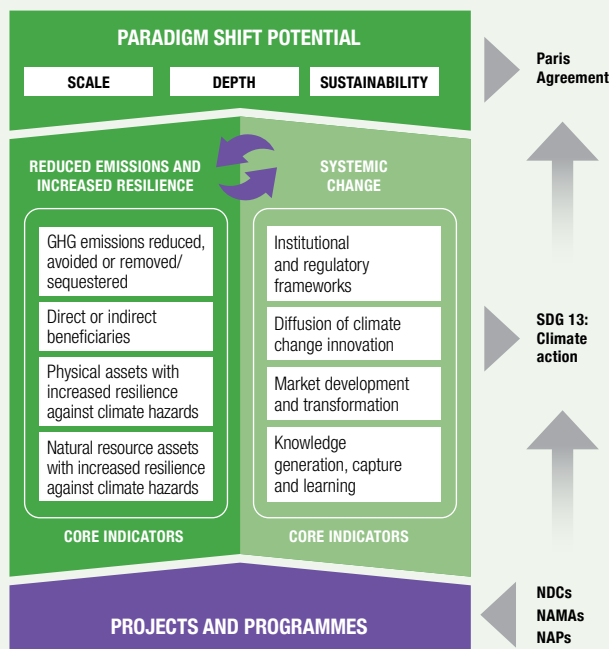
PARADIGM SHIFT POTENTIAL

SCALE

DEPTH

SUSTAINABILITY

Paris Agreement

REDUCED EMISSIONS AND INCREASED RESILIENCE

GHG emissions reduced, avoided or removed/ sequestered

Direct or indirect beneficiaries

Physical assets with increased resilience against climate hazards

Natural resource assets with increased resilience against climate hazards

CORE INDICATORS

SYSTEMIC CHANGE

Institutional and regulatory frameworks

Diffusion of climate change innovation

Market development and transformation

Knowledge generation, capture and learning

CORE INDICATORS

SDG 13: Climate action

PROJECTS AND PROGRAMMES

NDCs
NAMAs
NAPs